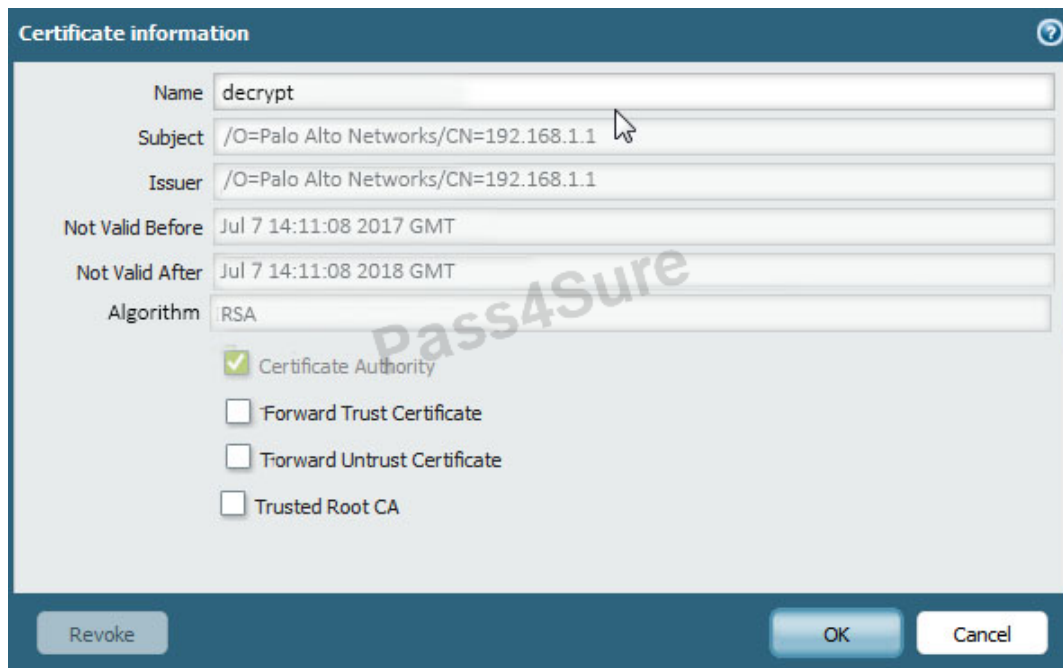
Certificate information

Name decrypt

Subject /O=Palo Alto Networks/CN=192.168.1.1

Issuer /O=Palo Alto Networks/CN=192.168.1.1

Not Valid Before Jul 7 14:11:08 2017 GMT

Not Valid After Jul 7 14:11:08 2018 GMT

Algorithm RSA

Pass4Sure

Certificate Authority

Forward Trust Certificate

Forward Untrust Certificate

Trusted Root CA

Revoke

OK

Cancel